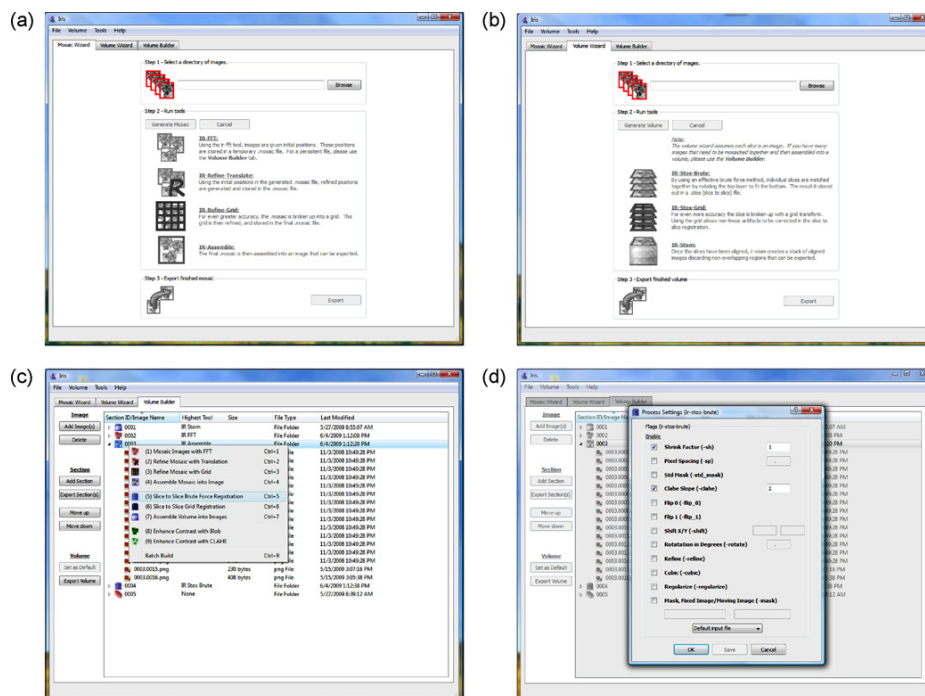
(a)

Iris
File Volume Tools Help
Mosaic Wizard | Volume Wizard | Volume Builder

Step 1 - Select a directory of images.
Browse

Step 2 - Run tools
Generate Mosaic | Cancel

IR-FFT:
Using the ir-fft tool, images are given initial positions. These positions are stored in a temporary .mosaic file. For a persistent file, please use the Volume Builder tab.

IR-Refine-Translate:
Using the initial positions in the generated .mosaic file, refined positions are generated and stored in the .mosaic file.

IR-Refine-Grid:
For even greater accuracy, the .mosaic is broken up into a grid. This grid is then refined, and stored in the final .mosaic file.

IR-Assemble:
The final .mosaic is then assembled into an image that can be exported.

Step 3 - Export finished mosaic
Export

(b)

Iris
File Volume Tools Help
Mosaic Wizard | Volume Wizard | Volume Builder

Step 1 - Select a directory of images.
Browse

Step 2 - Run tools
Generate Volume | Cancel

Note:
The volume wizard assumes each slice is an image. If you have many images that need to be mosaicked together and then assembled into a volume, please use the Volume Builder.

IR-Stos-Brute:
By using an effective brute force method, individual slices are matched together by rotating the top layer to fit the bottom. The result is stored out in a .stos (slice to slice) file.

IR-Stos-Grid:
For even more accuracy the slice is broken up with a grid transform. Using the grid allows non-linear artifacts to be corrected in the slice to slice registration.

IR-Stom:
Once the slices have been aligned, ir-stom creates a stack of aligned images discarding non-overlapping regions that can be exported.

Step 3 - Export finished volume
Export

(c)

Iris
File Volume Tools Help
Mosaic Wizard | Volume Wizard | Volume Builder

Image
Add Image(s)
Delete

Section
Add Section
Export Section(s)
Move up
Move down

Volume
Set as Default
Export Volume

| Section ID/Image Name | Highest Tool | Size | File Type | Last Modified |
|---|---|---|---|---|
| 0001 | IR.Stom | | File Folder | 5/27/2009 8:35:07 AM |
| 0002 | IR.FFT | | File Folder | 6/4/2009 1:12:08 PM |
| 0003 | IR.Assemble | | File Folder | 6/4/2009 1:12:20 PM |
| | | | ile | 11/3/2008 10:49:28 PM |
| | | | ile | 11/3/2008 10:49:28 PM |
| | | | ile | 11/3/2008 10:49:28 PM |
| | | | ile | 11/3/2008 10:49:28 PM |
| | | | ile | 11/3/2008 10:49:28 PM |
| | | | ile | 11/3/2008 10:49:28 PM |
| | | | ile | 11/3/2008 10:49:28 PM |
| | | | ile | 11/3/2008 10:49:28 PM |
| | | | ile | 11/3/2008 10:49:28 PM |
| | | | ile | 11/3/2008 10:49:28 PM |
| | | | ile | 11/3/2008 10:49:28 PM |
| | | | ile | 11/3/2008 10:49:28 PM |
| | | | ile | 11/3/2008 10:49:28 PM |
| 0003.0015.png | | 230 bytes | png File | 5/15/2009 3:07:16 PM |
| 0003.0016.png | | 408 bytes | png File | 5/15/2009 3:05:38 PM |
| 0004 | IR.Stos Brute | | File Folder | 6/4/2009 1:12:38 PM |
| 0005 | None | | File Folder | 5/27/2009 8:39:12 AM |

(1) Mosaic Images with FFT Ctrl+1
(2) Refine Mosaic with Translation Ctrl+2
(3) Refine Mosaic with Grid Ctrl+3
(4) Assemble Mosaic into Image Ctrl+4
(5) Slice to Slice Brute Force Registration Ctrl+5
(6) Slice to Slice Grid Registration Ctrl+6
(7) Assemble Volume into Images Ctrl+7
(8) Enhance Contrast with Blob Ctrl+8
(9) Enhance Contrast with CLAHE Ctrl+9
Batch Build Ctrl+R

(d)

Iris
File Volume Tools Help
Mosaic Wizard | Volume Wizard | Volume Builder

Image
Add Image(s)
Delete

Section
Add Section
Export Section(s)
Move up
Move down

Volume
Set as Default
Export Volume

Section ID/Image N
0001
0002
0003
0004
0005

Process Settings (ir-stos-brute)
Flags (ir-stos-brute)
Stubic
Shrink Factor (-sh) 1
Pixel Spacing (-sp)
Std Mask (-std_mask)
Clahe Slope (-clahe) 2
Flip 0 (-flip_0)
Flip 1 (-flip_1)
Shift X/Y (-shift)
Rotatation in Degrees (-rotate)
Refine (-refine)
Cubic (-cubic)
Regularize (-regularize)
Mask, Fixed Image/Moving Image (-mask)
Default input file
OK | Save | Cancel